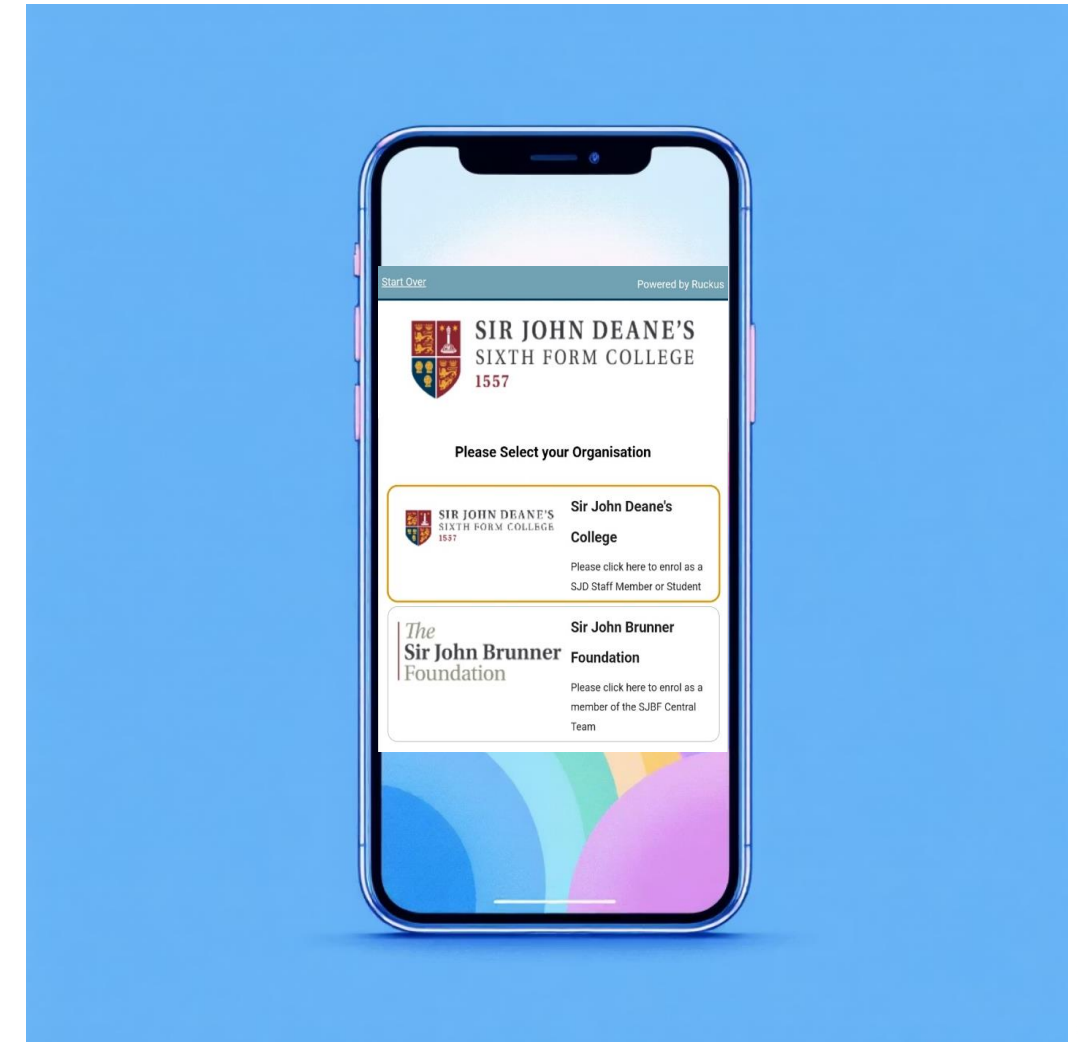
Start Over

Powered by Ruckus

SIR JOHN DEANE'S
SIXTH FORM COLLEGE
1557

Please Select your Organisation

SIR JOHN DEANE'S
SIXTH FORM COLLEGE
1557

Sir John Deane's College

Please click here to enrol as a SJD Staff Member or Student

The
Sir John Brunner
Foundation

Sir John Brunner Foundation

Please click here to enrol as a member of the SJBF Central Team